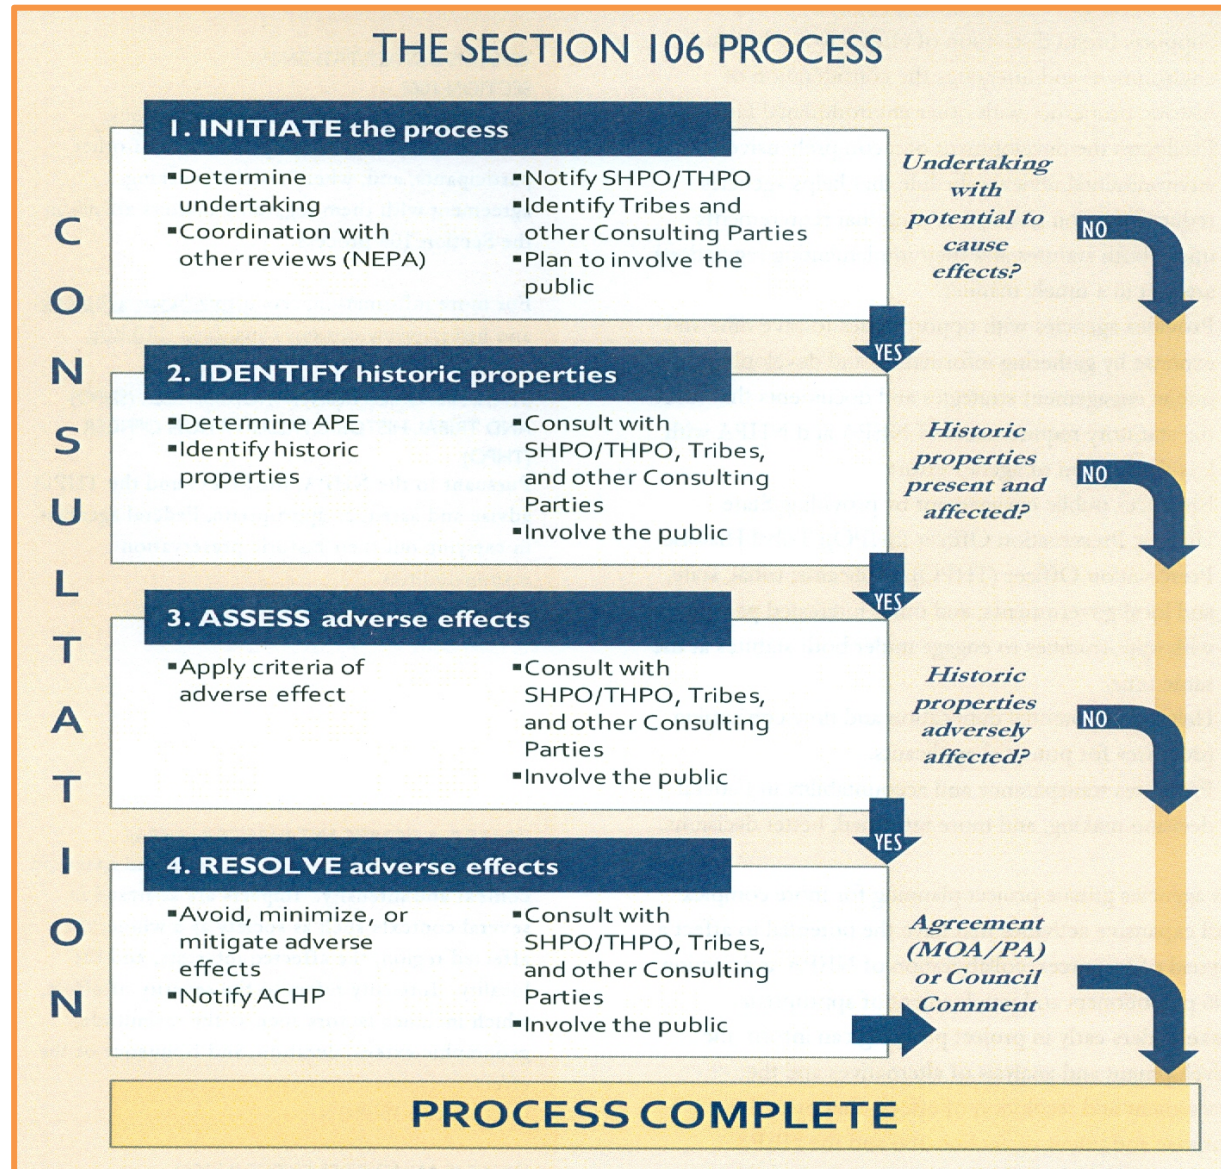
THE SECTION 106 PROCESS

CONSULTATION

1. INITIATE the process

▪Determine undertaking
▪Coordination with other reviews (NEPA)

▪Notify SHPO/THPO
▪Identify Tribes and other Consulting Parties
▪Plan to involve the public

Undertaking with potential to cause effects?

NO

YES

2. IDENTIFY historic properties

▪Determine APE
▪Identify historic properties

▪Consult with SHPO/THPO, Tribes, and other Consulting Parties
▪Involve the public

Historic properties present and affected?

NO

YES

3. ASSESS adverse effects

▪Apply criteria of adverse effect

▪Consult with SHPO/THPO, Tribes, and other Consulting Parties
▪Involve the public

Historic properties adversely affected?

NO

YES

4. RESOLVE adverse effects

▪Avoid, minimize, or mitigate adverse effects
▪Notify ACHP

▪Consult with SHPO/THPO, Tribes, and other Consulting Parties
▪Involve the public

Agreement (MOA/PA) or Council Comment

PROCESS COMPLETE